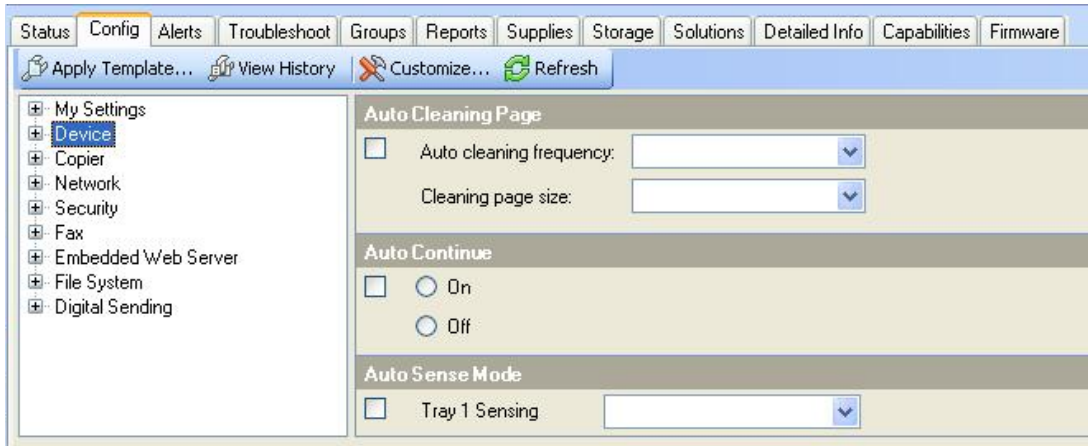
Status | Config | Alerts | Troubleshoot | Groups | Reports | Supplies | Storage | Solutions | Detailed Info | Capabilities | Firmware

Apply Template... View History | Customize... Refresh

My Settings
Device
Copier
Network
Security
Fax
Embedded Web Server
File System
Digital Sending

Auto Cleaning Page

Auto cleaning frequency:

Cleaning page size:

Auto Continue

On

Off

Auto Sense Mode

Tray 1 Sensing